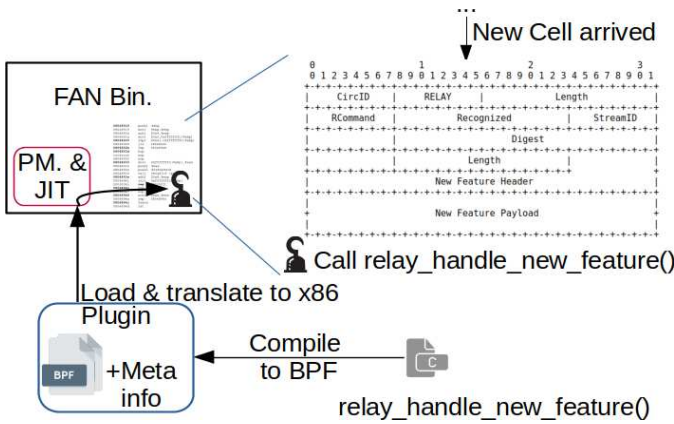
...
New Cell arrived

FAN Bin.

PM. & JIT

| 0 1 2 3 4 5 6 7 8 9 0 1 2 3 4 5 6 7 8 9 0 1 2 3 4 5 6 7 8 9 0 1 |
|---|
| CircID \| RELAY \| Length |
| RCommand \| Recognized \| StreamID |
| Digest |
| \| Length |
| New Feature Header |
| New Feature Payload |

Call relay_handle_new_feature()

Load & translate to x86

Plugin

BPF

+Meta info

Compile to BPF

C

relay_handle_new_feature()